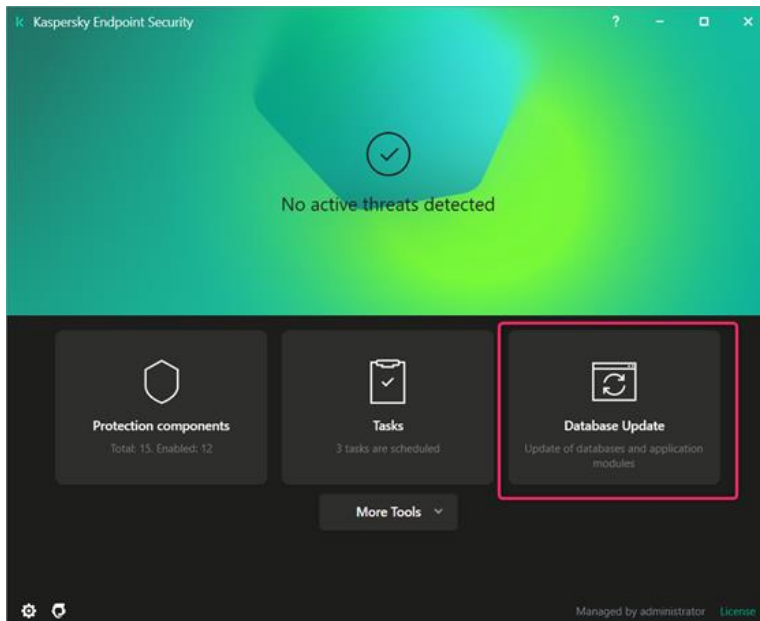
k Kaspersky Endpoint Security

?

No active threats detected

Protection components
Total: 15. Enabled: 12

Tasks
3 tasks are scheduled

Database Update
Update of databases and application modules

More Tools

Managed by administrator License